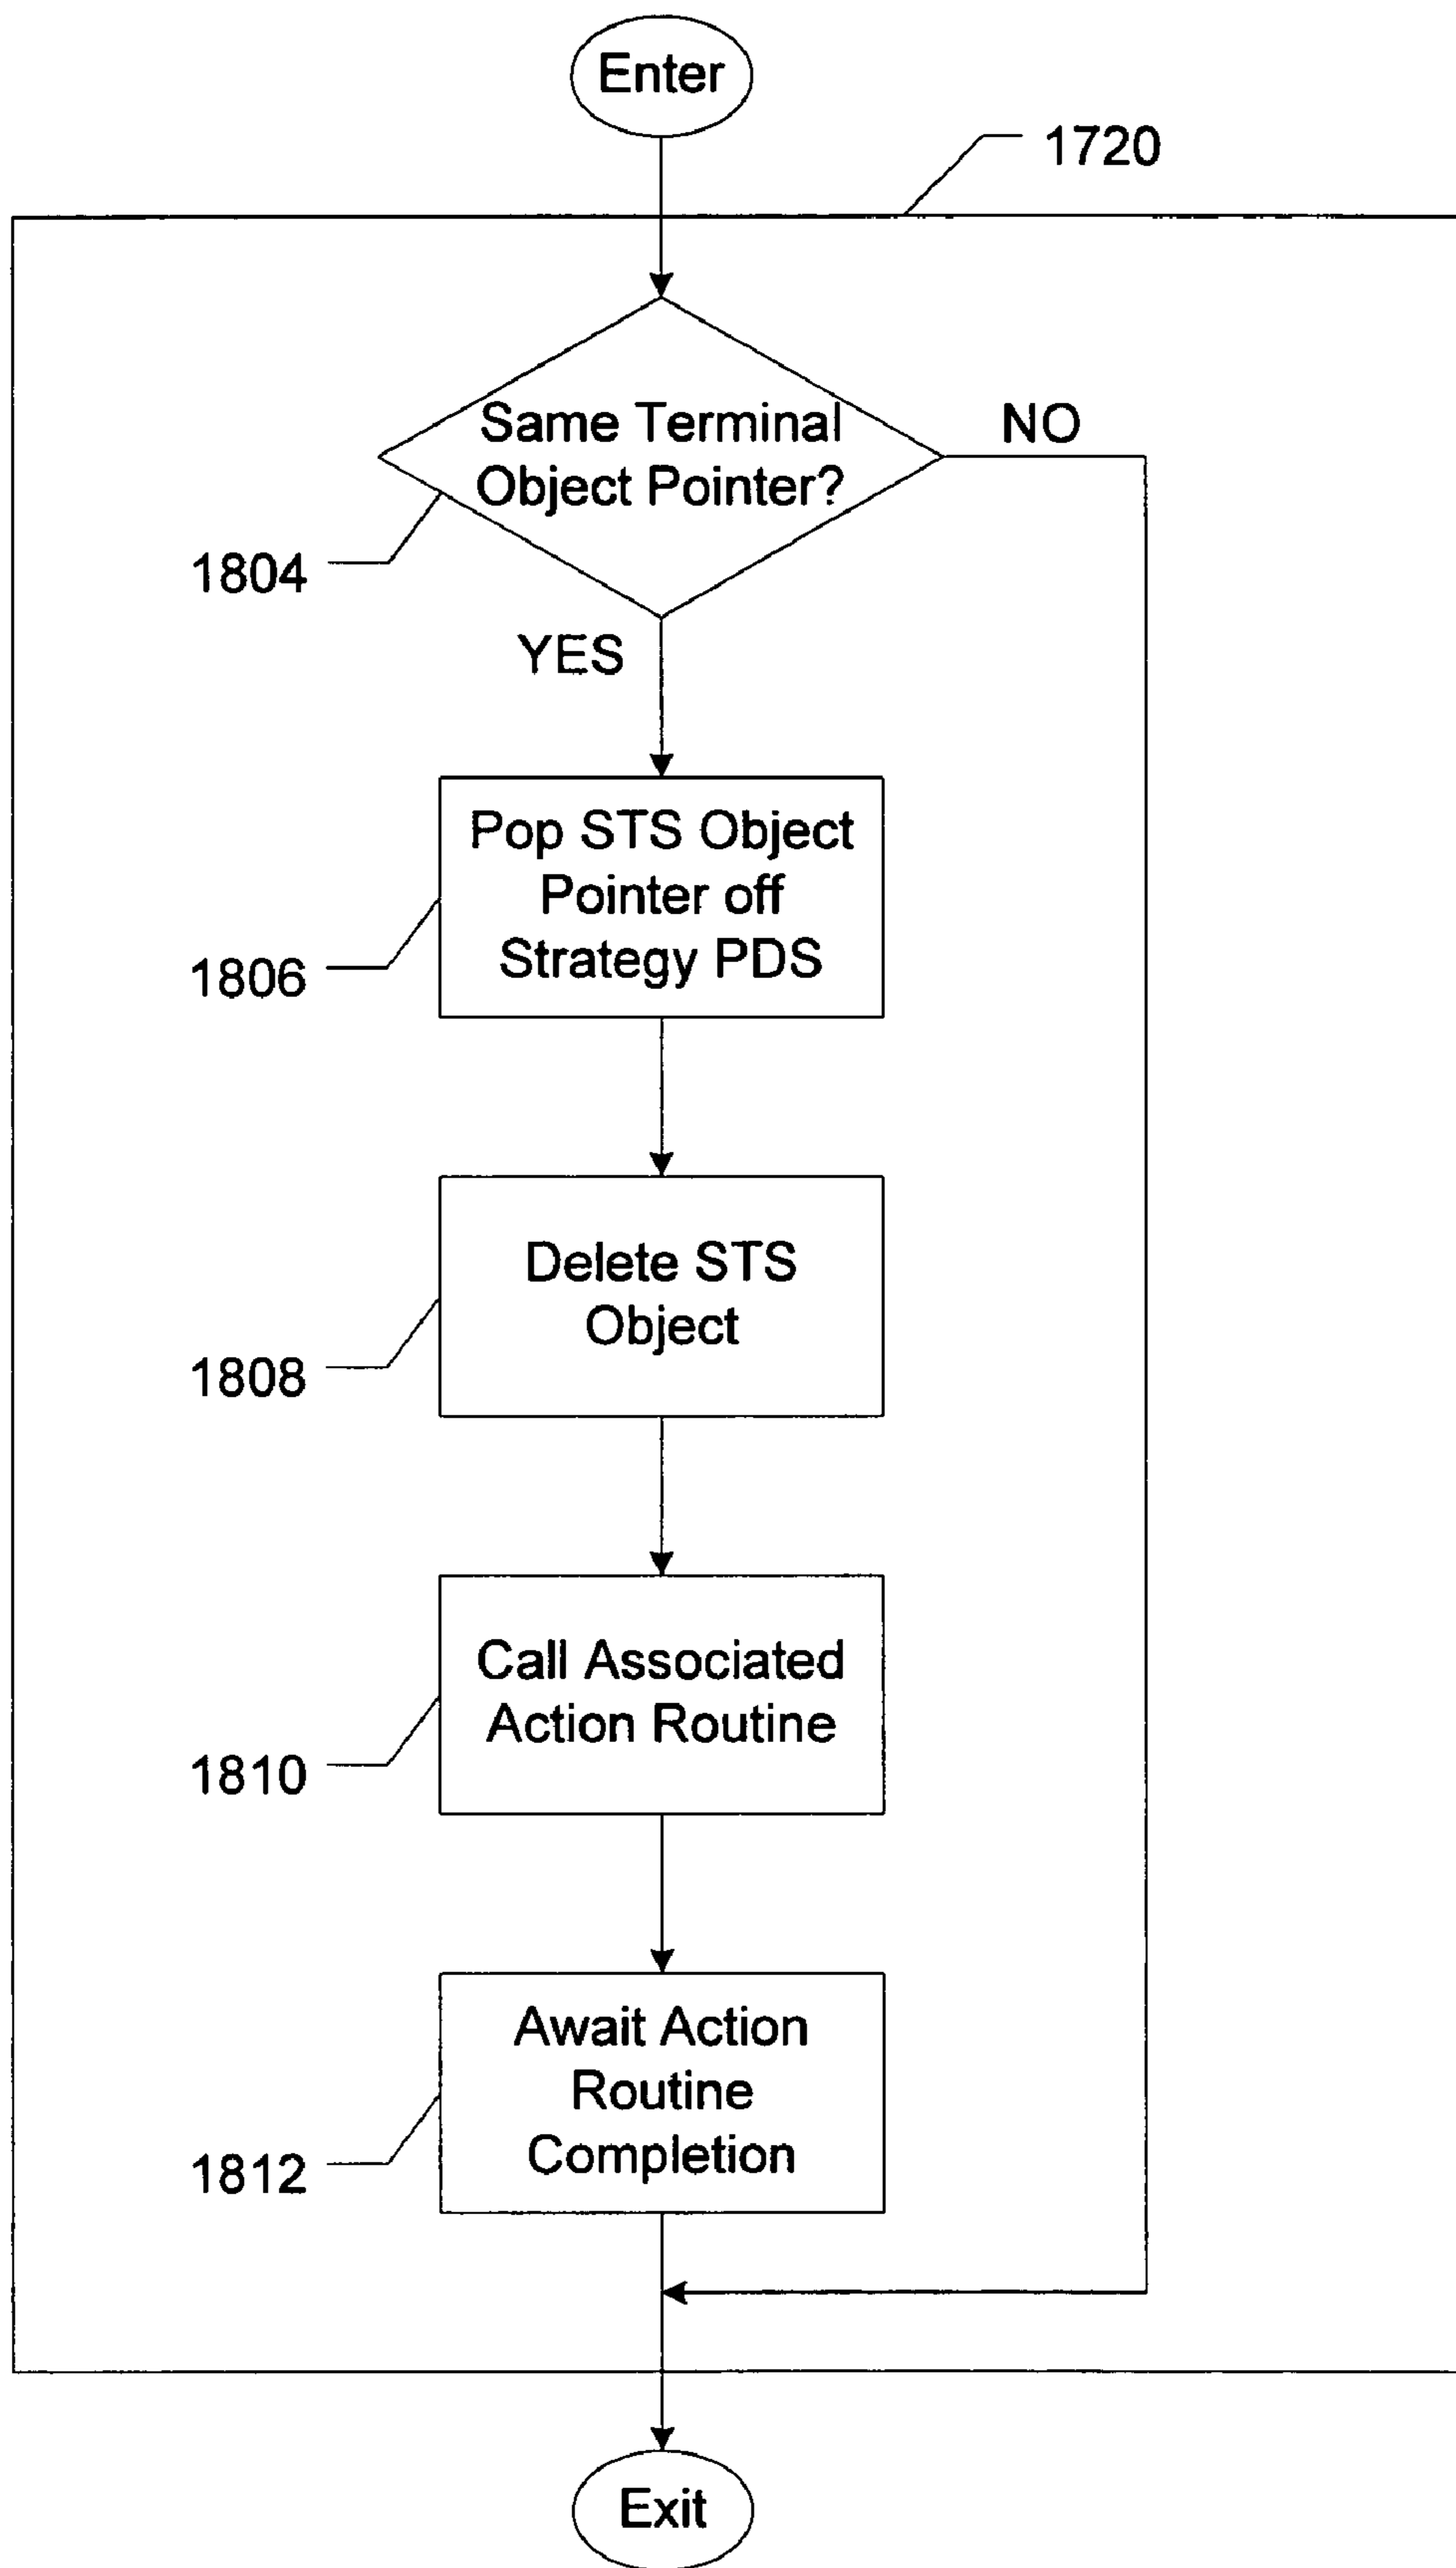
Enter

1720

Same Terminal Object Pointer?

NO

1804

YES

Pop STS Object Pointer off Strategy PDS

1806

Delete STS Object

1808

Call Associated Action Routine

1810

Await Action Routine Completion

1812

Exit